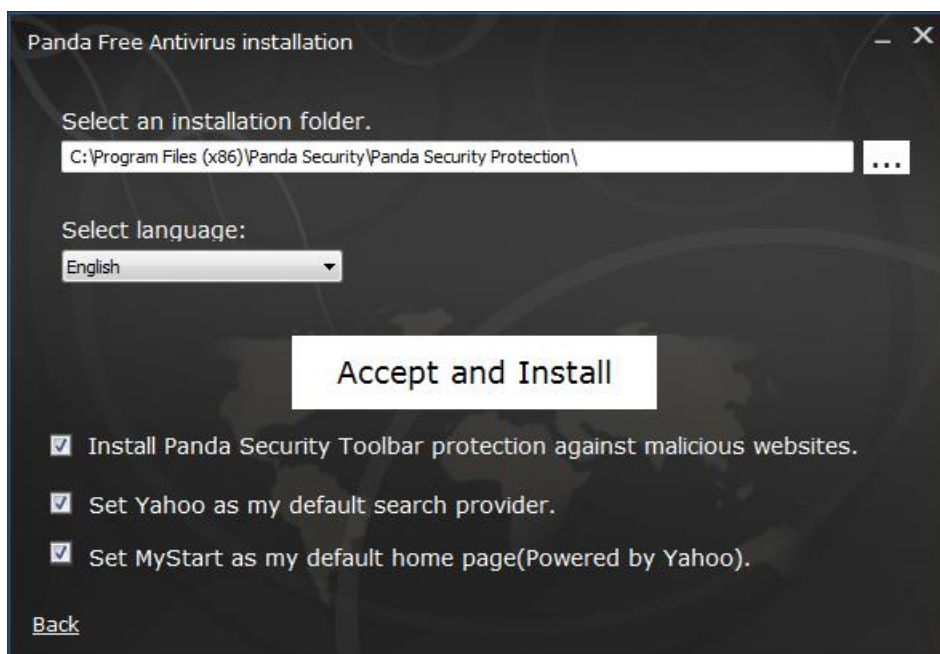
Panda Free Antivirus installation

Select an installation folder.

C:\Program Files (x86)\Panda Security\Panda Security Protection\

...

Select language:

English

Accept and Install

Install Panda Security Toolbar protection against malicious websites.

Set Yahoo as my default search provider.

Set MyStart as my default home page(Powered by Yahoo).

Back